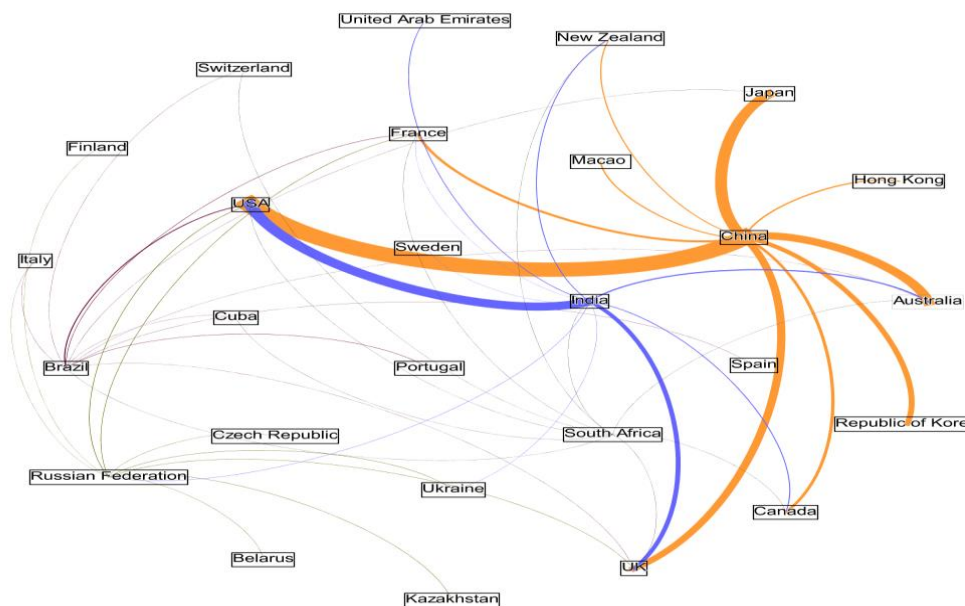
United Arab Emirates
New Zealand
Switzerland
Japan
France
Finland
Macao
Hong Kong
USA
China
Sweden
Italy
India
Australia
Cuba
Brazil
Portugal
Spain
Republic of Kore
Czech Republic
South Africa
Russian Federation
Ukraine
Canada
Belarus
UK
Kazakhstan